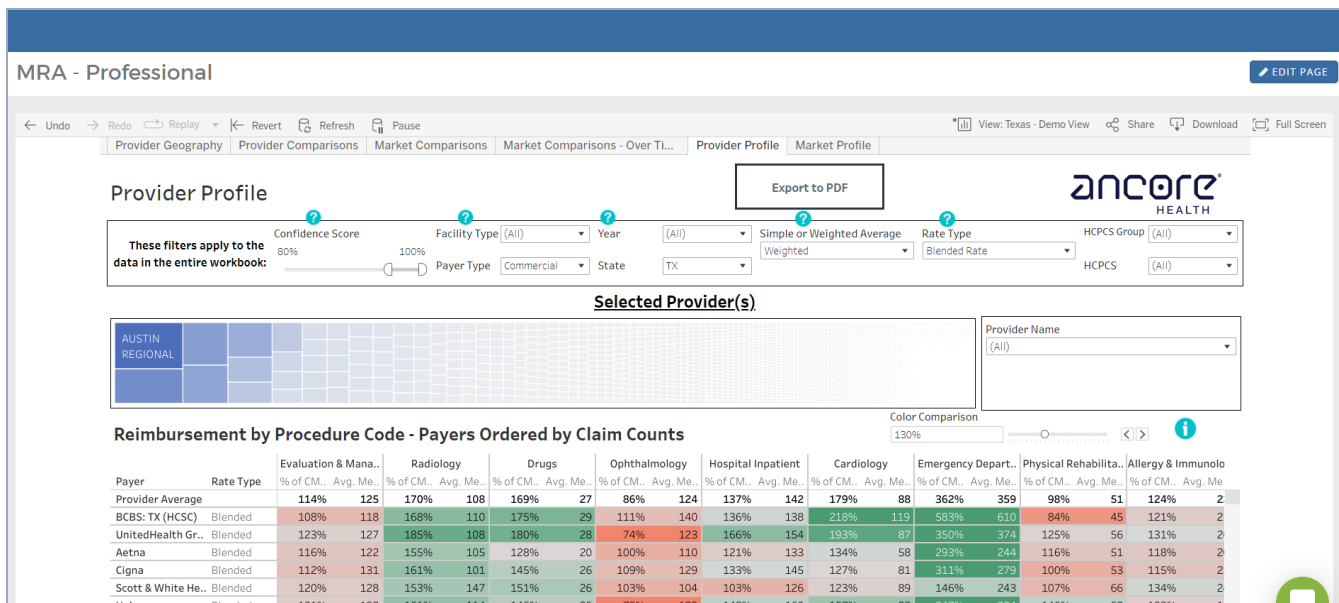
MRA - Professional

EDIT PAGE

Undo Redo Replay Revert Refresh Pause

View: Texas - Demo View Share Download Full Screen

Provider Geography | Provider Comparisons | Market Comparisons | Market Comparisons - Over Ti.. | Provider Profile | Market Profile

Provider Profile

Export to PDF

ancore HEALTH

These filters apply to the data in the entire workbook:

Confidence Score 80% 100%

Facility Type (All)

Payer Type Commercial

Year (All)

State TX

Simple or Weighted Average Weighted

Rate Type Blended Rate

HCPCS Group (All)

HCPCS (All)

Selected Provider(s)

AUSTIN REGIONAL

Provider Name (All)

Color Comparison 130%

Reimbursement by Procedure Code - Payers Ordered by Claim Counts

| Payer | Rate Type | Evaluation & Mana.. % of CM.. | Avg. Me.. | Radiology % of CM.. | Avg. Me.. | Drugs % of CM.. | Avg. Me.. | Ophthalmology % of CM.. | Avg. Me.. | Hospital Inpatient % of CM.. | Avg. Me.. | Cardiology % of CM.. | Avg. Me.. | Emergency Depart.. % of CM.. | Avg. Me.. | Physical Rehabilita.. % of CM.. | Avg. Me.. | Allergy & Immunolo % of CM.. | Avg. Me.. |
|---|---|---|---|---|---|---|---|---|---|---|---|---|---|---|---|---|---|---|---|
| Provider Average | | 114% | 125 | 170% | 108 | 169% | 27 | 86% | 124 | 137% | 142 | 179% | 88 | 362% | 359 | 98% | 51 | 124% | 2 |
| BCBS: TX (HCSC) | Blended | 108% | 118 | 168% | 110 | 175% | 29 | 111% | 140 | 136% | 138 | 218% | 119 | 583% | 610 | 84% | 45 | 121% | 2 |
| UnitedHealth Gr.. | Blended | 123% | 127 | 185% | 108 | 180% | 28 | 74% | 123 | 166% | 154 | 193% | 87 | 350% | 374 | 125% | 56 | 131% | 2 |
| Aetna | Blended | 116% | 122 | 155% | 105 | 128% | 20 | 100% | 110 | 121% | 133 | 134% | 58 | 293% | 244 | 116% | 51 | 118% | 2 |
| Cigna | Blended | 112% | 131 | 161% | 101 | 145% | 26 | 109% | 129 | 133% | 145 | 127% | 81 | 311% | 279 | 100% | 53 | 115% | 2 |
| Scott & White He.. | Blended | 120% | 128 | 153% | 147 | 151% | 26 | 103% | 104 | 103% | 126 | 123% | 89 | 146% | 243 | 107% | 66 | 134% | 2 |